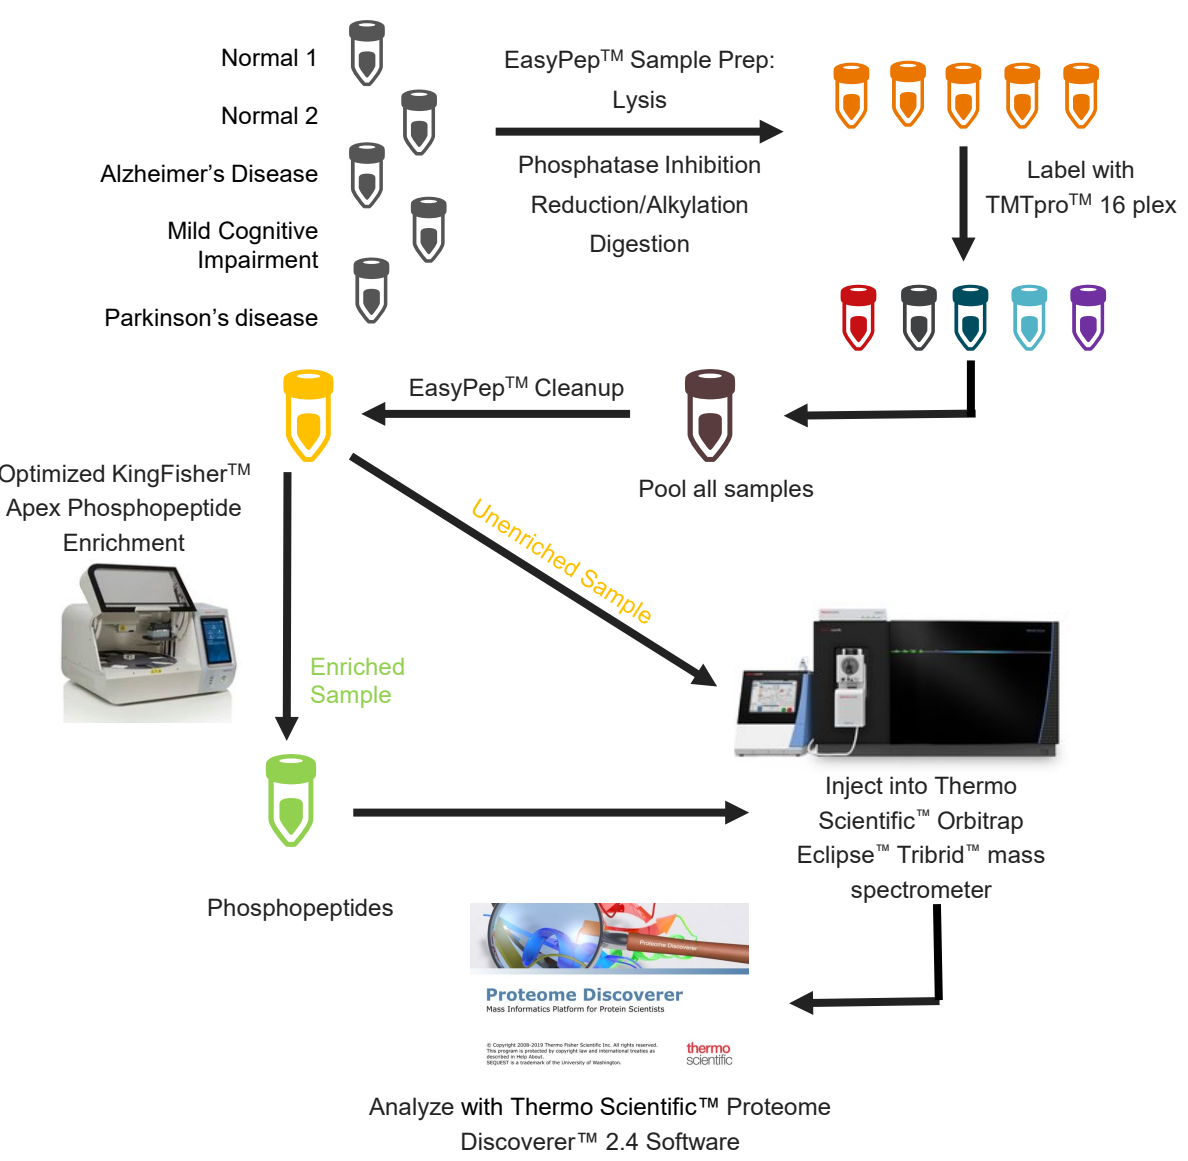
Normal 1

Normal 2

Alzheimer's Disease

Mild Cognitive Impairment

Parkinson's disease

EasyPep$^{TM}$ Sample Prep:
Lysis

Phosphatase Inhibition
Reduction/Alkylation
Digestion

Label with TMTpro$^{TM}$ 16 plex

EasyPep$^{TM}$ Cleanup

Pool all samples

Optimized KingFisher$^{TM}$ Apex Phosphopeptide Enrichment

Unenriched Sample

Enriched Sample

Inject into Thermo Scientific™ Orbitrap Eclipse™ Tribrid™ mass spectrometer

Phosphopeptides

Proteome Discoverer
Proteome Discoverer
Mass Informatics Platform for Protein Scientists
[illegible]
thermo scientific

Analyze with Thermo Scientific™ Proteome Discoverer™ 2.4 Software